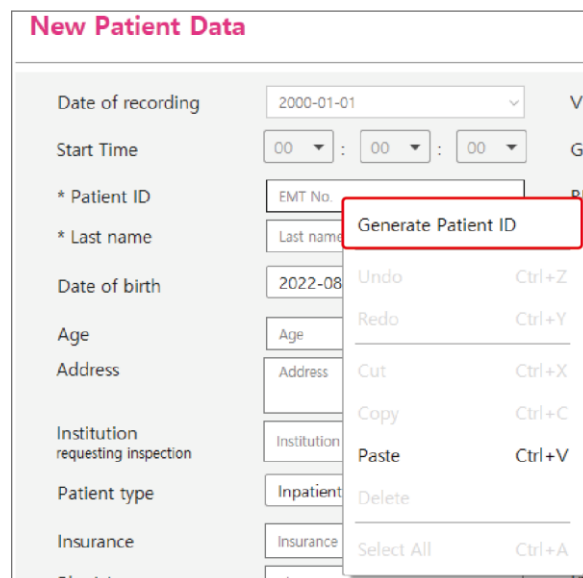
New Patient Data

Date of recording 2000-01-01
V
Start Time 00 : 00 : 00
G
* Patient ID EMT No.
* Last name Last name
Date of birth 2022-08
Age Age
Address Address
Institution requesting inspection Institution
Patient type Inpatient
Insurance Insurance

Generate Patient ID
Undo Ctrl+Z
Redo Ctrl+Y
Cut Ctrl+X
Copy Ctrl+C
Paste Ctrl+V
Delete
Select All Ctrl+A